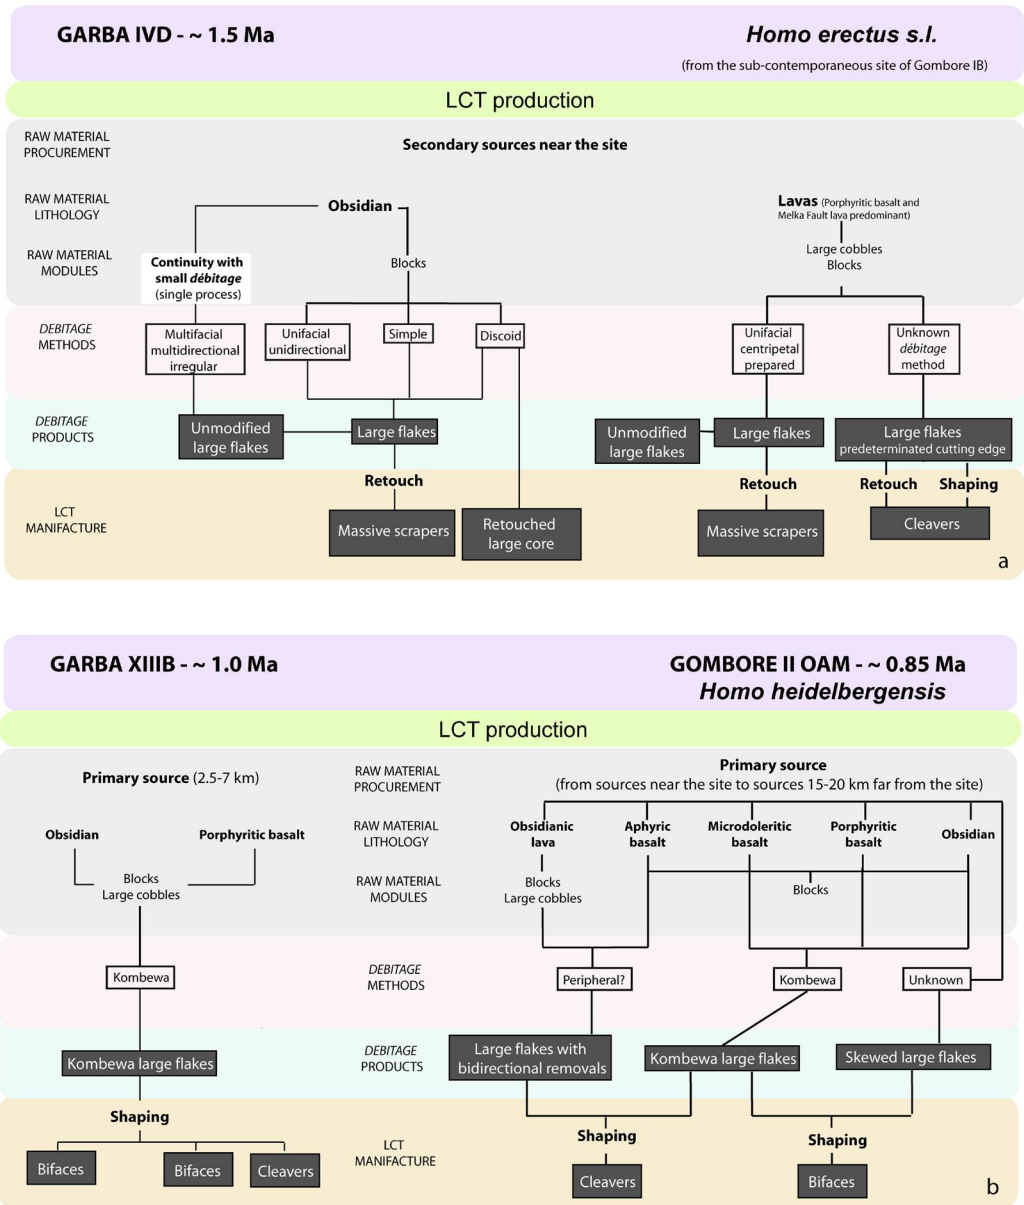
GARBA IVD - ~ 1.5 Ma

Homo erectus s.l.

(from the sub-contemporaneous site of Gombore IB)

LCT production

RAW MATERIAL PROCUREMENT

Secondary sources near the site

RAW MATERIAL LITHOLOGY

Obsidian

Lavas (Porphyritic basalt and Melka Fault lava predominant)

RAW MATERIAL MODULES

Continuity with small débitage (single process)

Blocks

Large cobbles Blocks

DEBITAGE METHODS

Multifacial multidirectional irregular

Unifacial unidirectional

Simple

Discoid

Unifacial centripetal prepared

Unknown débitage method

DEBITAGE PRODUCTS

Unmodified large flakes

Large flakes

Unmodified large flakes

Large flakes

Large flakes predeterminated cutting edge

LCT MANIFACTURE

Retouch

Retouch

Retouch

Shaping

Massive scrapers

Retouched large core

Massive scrapers

Cleavers

a

GARBA XIIIB - ~ 1.0 Ma

GOMBORE II OAM - ~ 0.85 Ma
Homo heidelbergensis

LCT production

Primary source (2.5-7 km)

RAW MATERIAL PROCUREMENT

Primary source
(from sources near the site to sources 15-20 km far from the site)

Obsidian

Porphyritic basalt

RAW MATERIAL LITHOLOGY

Obsidianic lava

Aphyric basalt

Microdoleritic basalt

Porphyritic basalt

Obsidian

Blocks
Large cobbles

RAW MATERIAL MODULES

Blocks
Large cobbles

Blocks

Kombewa

DEBITAGE METHODS

Peripheral?

Kombewa

Unknown

Kombewa large flakes

DEBITAGE PRODUCTS

Large flakes with bidirectional removals

Kombewa large flakes

Skewed large flakes

Shaping

LCT MANIFACTURE

Shaping

Shaping

Bifaces

Bifaces

Cleavers

Cleavers

Bifaces

b